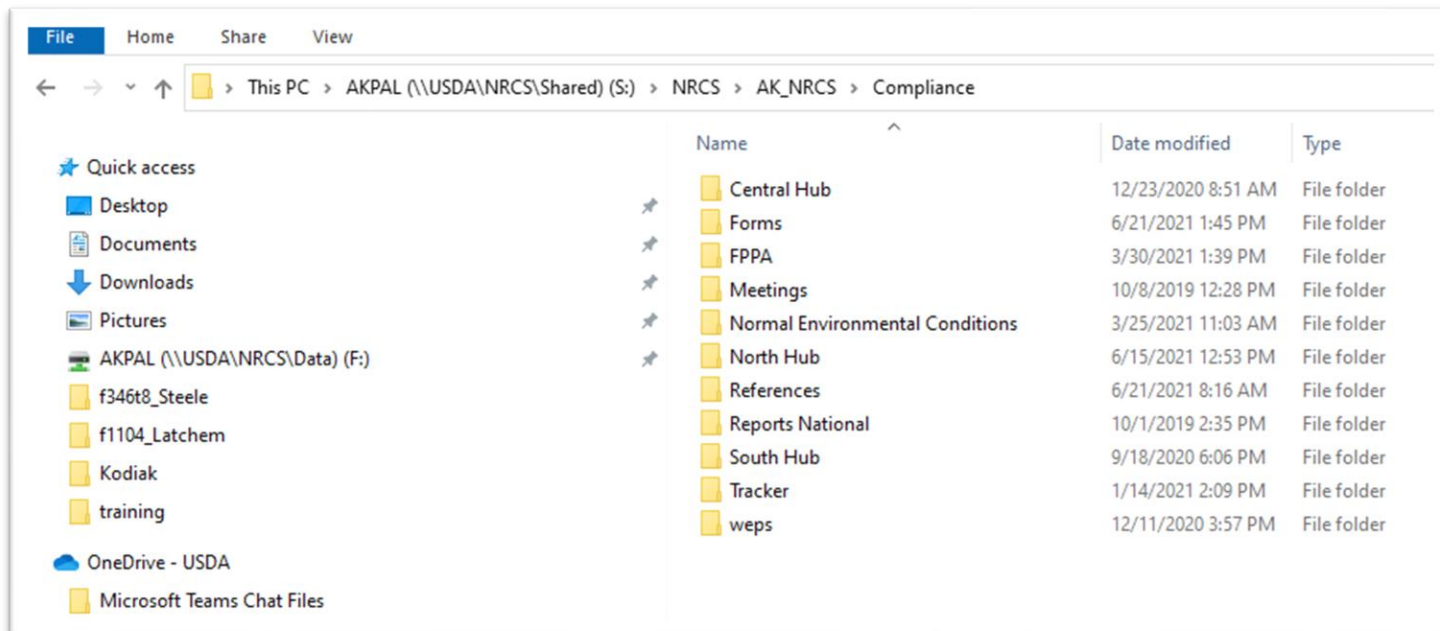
File Home Share View

This PC > AKPAL (\\USDA\NRCS\Shared) (S:) > NRCS > AK_NRCS > Compliance

Quick access
Desktop
Documents
Downloads
Pictures
AKPAL (\\USDA\NRCS\Data) (F:)
f346t8_Steele
f1104_Latchem
Kodiak
training
OneDrive - USDA
Microsoft Teams Chat Files

| Name | Date modified | Type |
|---|---|---|
| Central Hub | 12/23/2020 8:51 AM | File folder |
| Forms | 6/21/2021 1:45 PM | File folder |
| FPPA | 3/30/2021 1:39 PM | File folder |
| Meetings | 10/8/2019 12:28 PM | File folder |
| Normal Environmental Conditions | 3/25/2021 11:03 AM | File folder |
| North Hub | 6/15/2021 12:53 PM | File folder |
| References | 6/21/2021 8:16 AM | File folder |
| Reports National | 10/1/2019 2:35 PM | File folder |
| South Hub | 9/18/2020 6:06 PM | File folder |
| Tracker | 1/14/2021 2:09 PM | File folder |
| weps | 12/11/2020 3:57 PM | File folder |